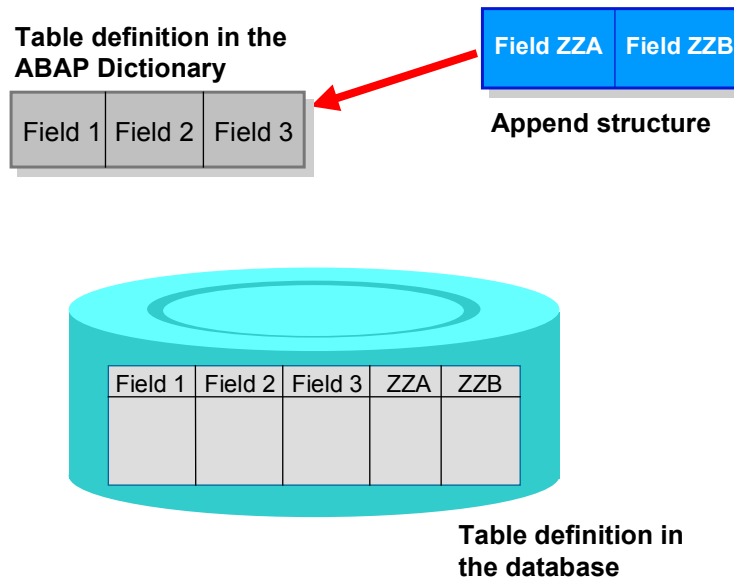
Table definition in the ABAP Dictionary

| Field 1 | Field 2 | Field 3 |
|---|---|---|

| Field ZZA | Field ZZB |
|---|---|

Append structure

| Field 1 | Field 2 | Field 3 | ZZA | ZZB |
|---|---|---|---|---|
| | | | | |

Table definition in the database